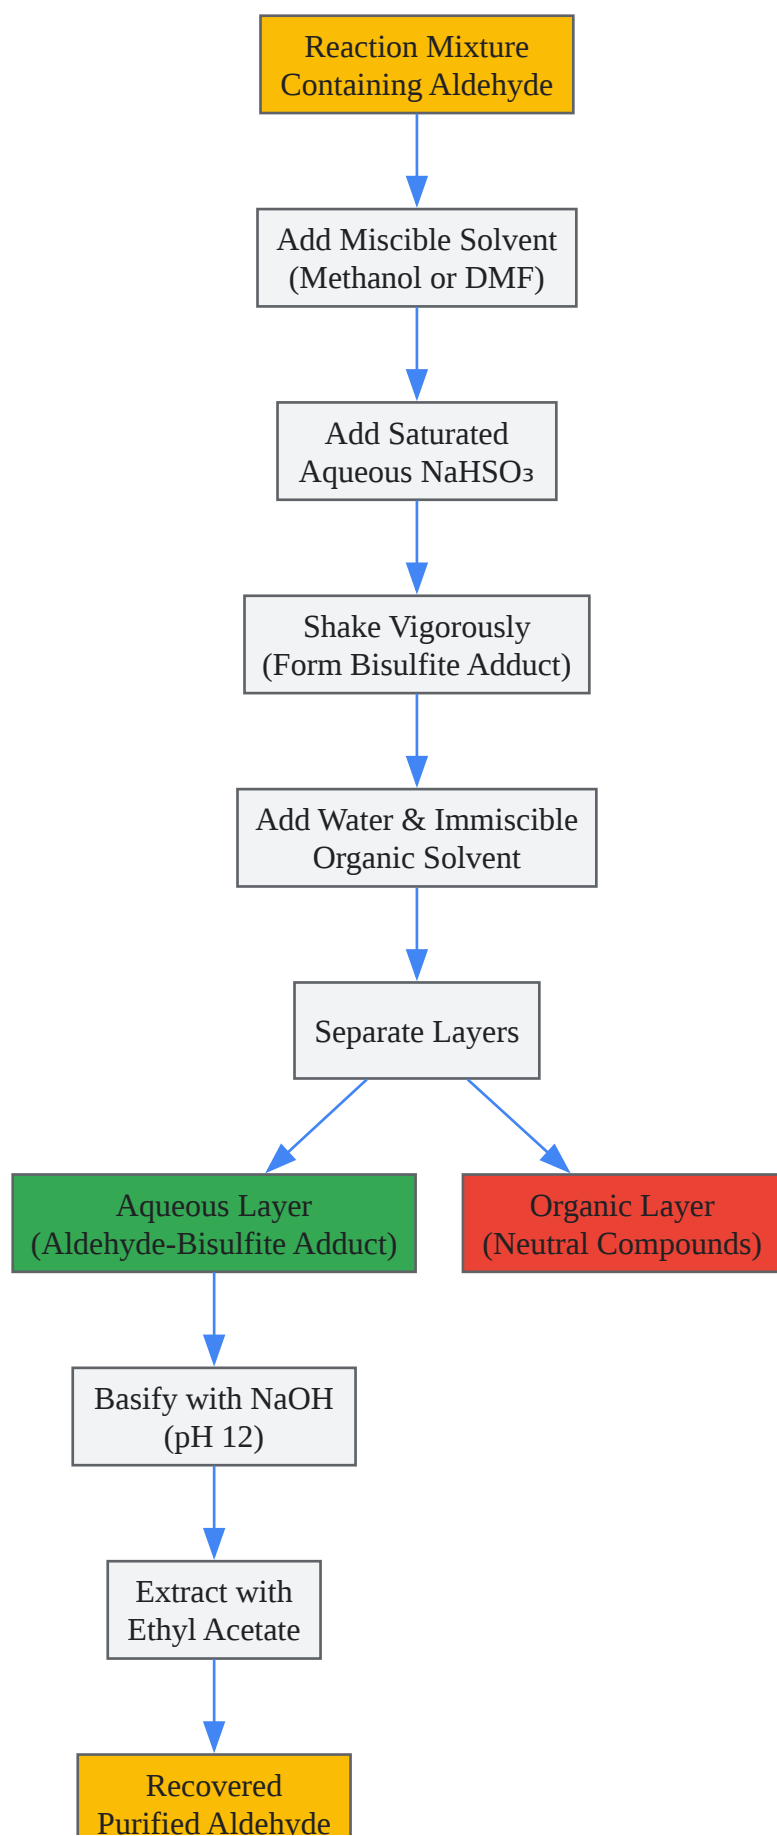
Reaction Mixture Containing Aldehyde

Add Miscible Solvent (Methanol or DMF)

Add Saturated Aqueous $NaHSO_3$

Shake Vigorously (Form Bisulfite Adduct)

Add Water & Immiscible Organic Solvent

Separate Layers

Aqueous Layer (Aldehyde-Bisulfite Adduct)

Organic Layer (Neutral Compounds)

Basify with NaOH (pH 12)

Extract with Ethyl Acetate

Recovered Purified Aldehyde